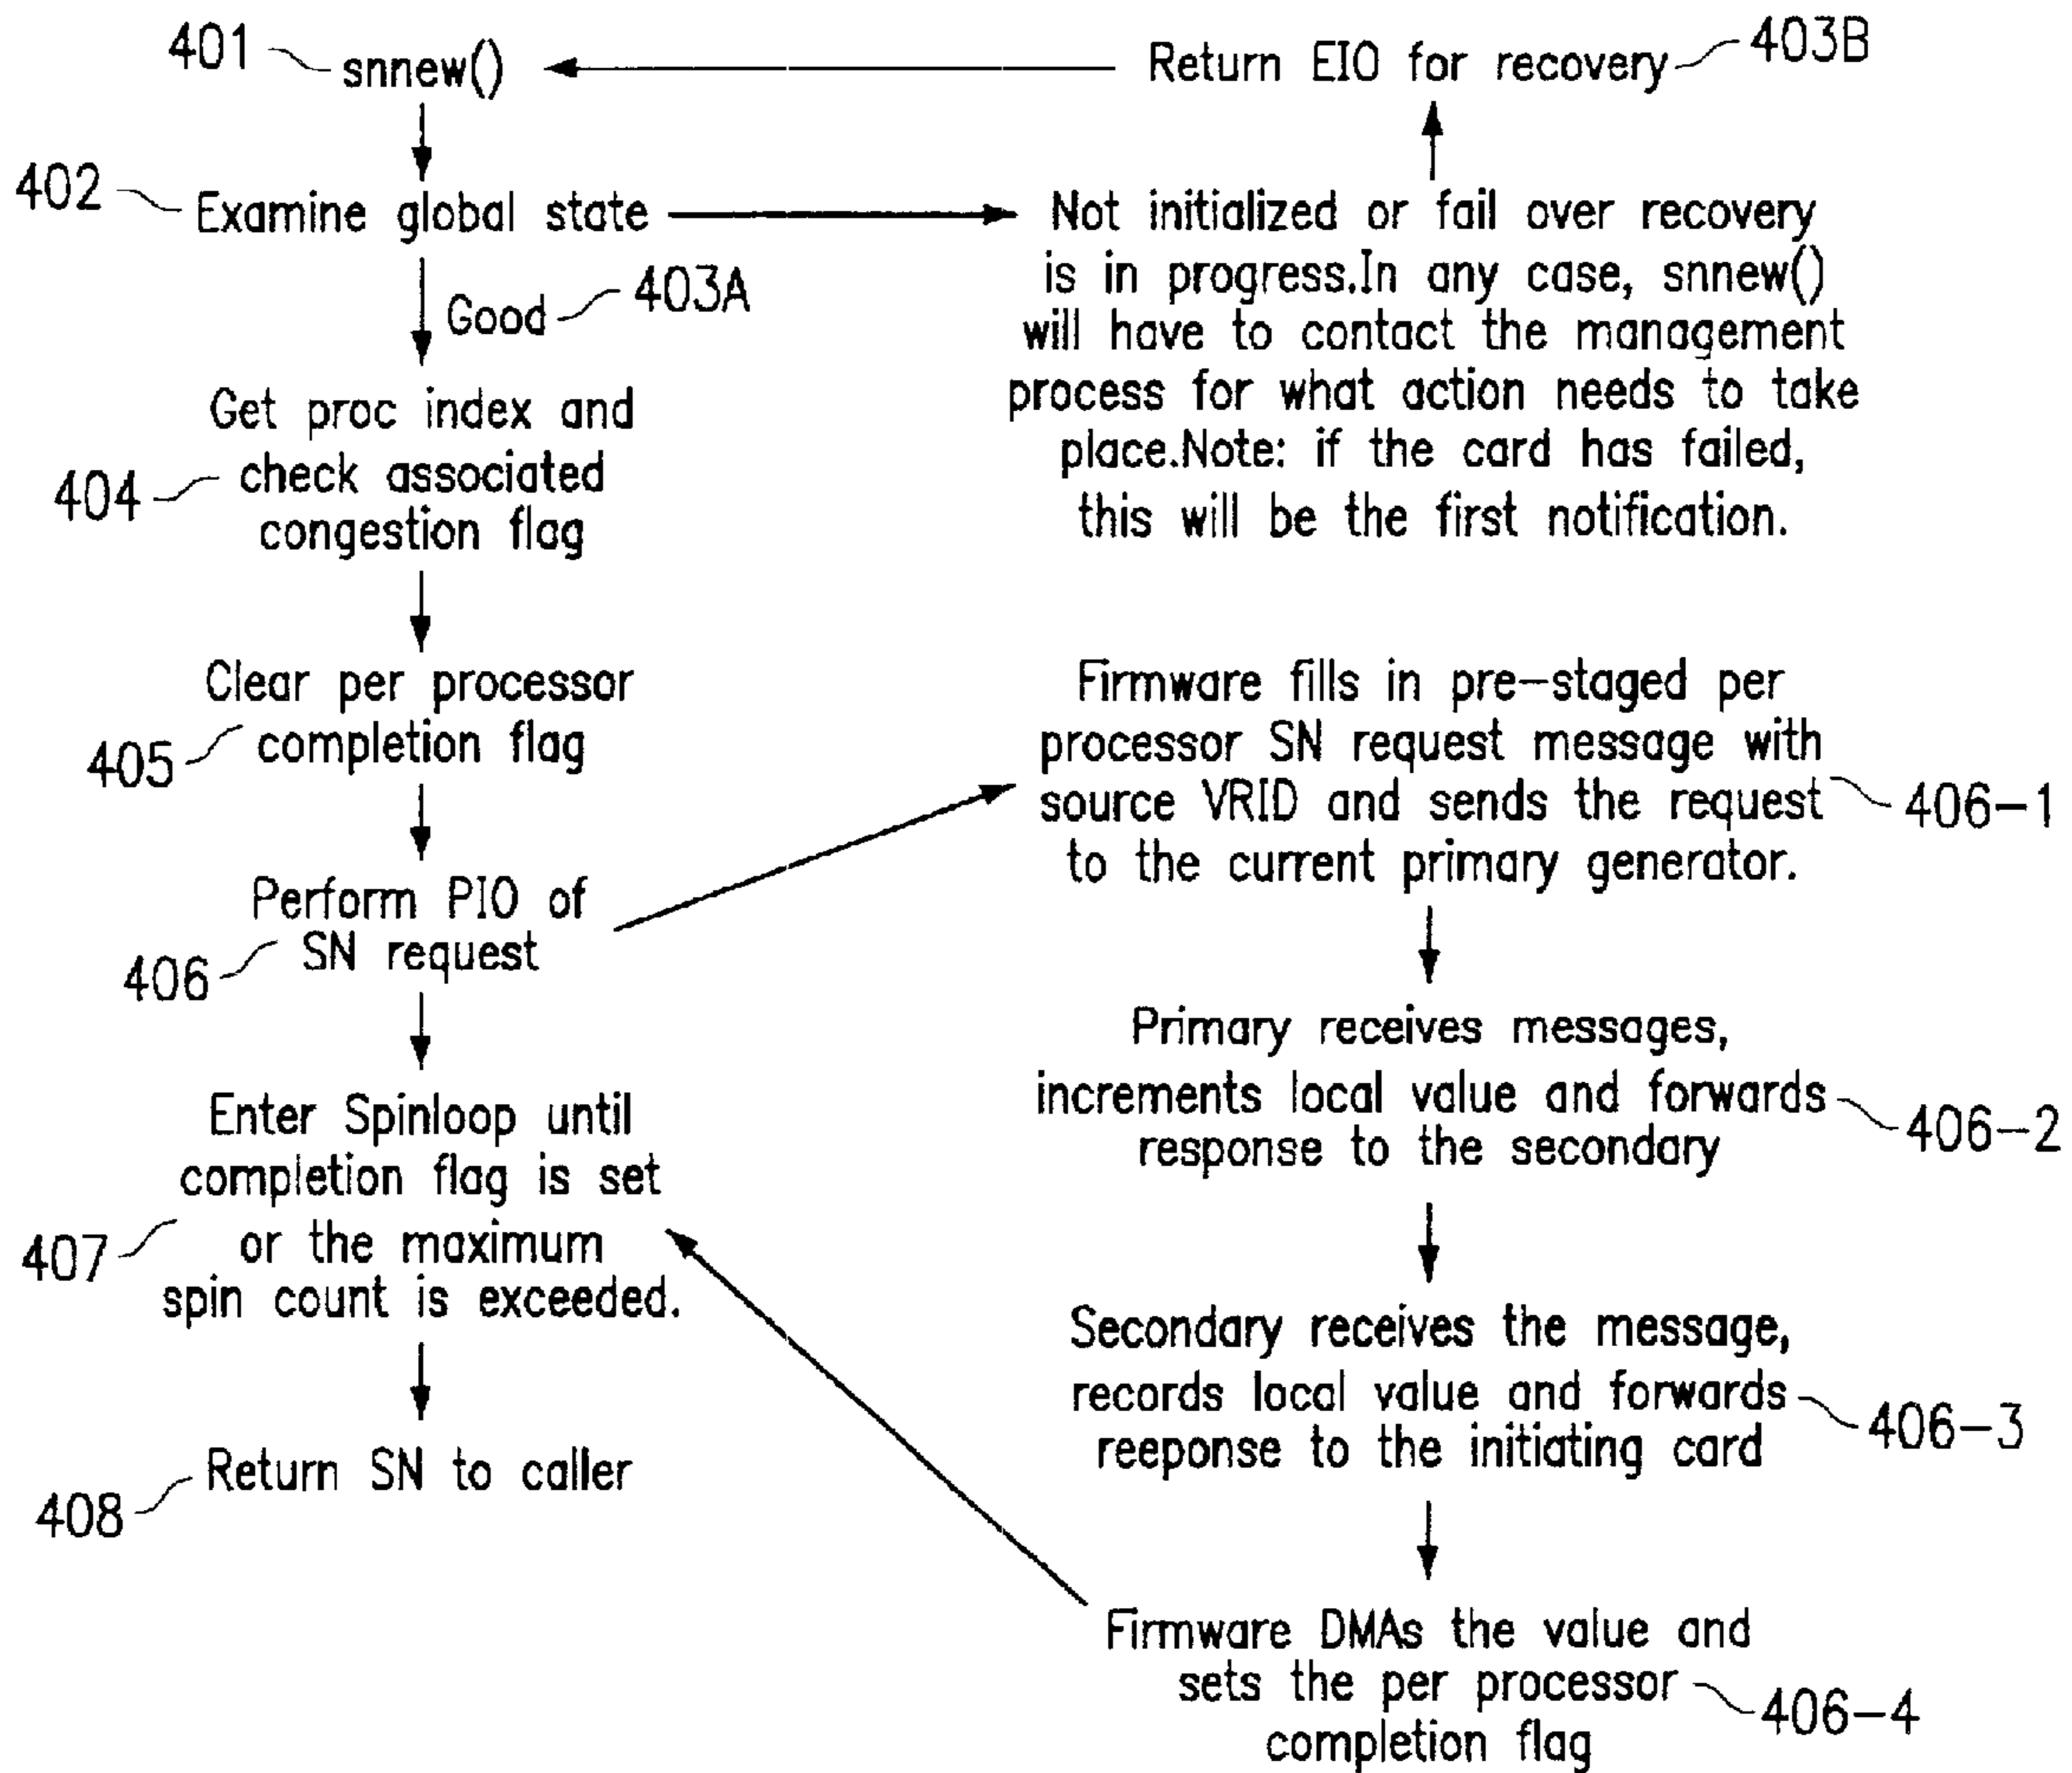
401 snnew()

Return EIO for recovery 403B

402 Examine global state

Not initialized or fail over recovery is in progress.In any case, snnew() will have to contact the management process for what action needs to take place.Note: if the card has failed, this will be the first notification.

Good 403A

Get proc index and check associated congestion flag 404

Clear per processor completion flag 405

Firmware fills in pre-staged per processor SN request message with source VRID and sends the request to the current primary generator. 406-1

Perform PIO of SN request 406

Primary receives messages, increments local value and forwards response to the secondary 406-2

Enter Spinloop until completion flag is set or the maximum spin count is exceeded. 407

Secondary receives the message, records local value and forwards reeponse to the initiating card 406-3

Return SN to caller 408

Firmware DMAs the value and sets the per processor completion flag 406-4